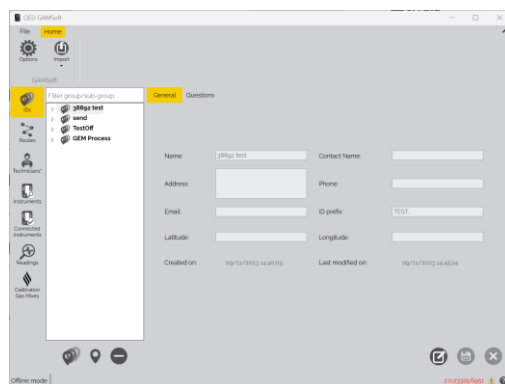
QED GAMSoft

File Home

Options Import

GAMSoft

IDs

Routes

Technicians

Instruments

Connected Instruments

Readings

Calibration Gas Mixes

Filter group/sub-groups

38892 test
send
TestOff
GEM Process

General Questions

Name: 38892 test
Contact Name:
Address:
Phone:
Email:
ID prefix: TEST..
Latitude:
Longitude:
Created on: 09/11/2023 14:40:03
Last modified on: 09/11/2023 14:45:24

Offline mode
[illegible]